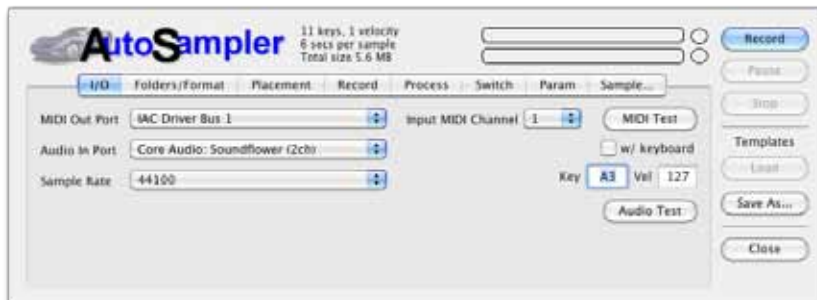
AutoSampler

11 keys, 1 velocity
6 secs per sample
Total size 5.6 MB

Record
Pause
Stop
Templates
Load
Save As...
Close

I/O | Folders/Format | Placement | Record | Process | Switch | Param | Sample...

MIDI Out Port: IAC Driver Bus 1
Input MIDI Channel: 1
MIDI Test
Audio In Port: Core Audio: Soundflower (2ch)
w/ keyboard
Sample Rate: 44100
Key A3 Vel 127
Audio Test